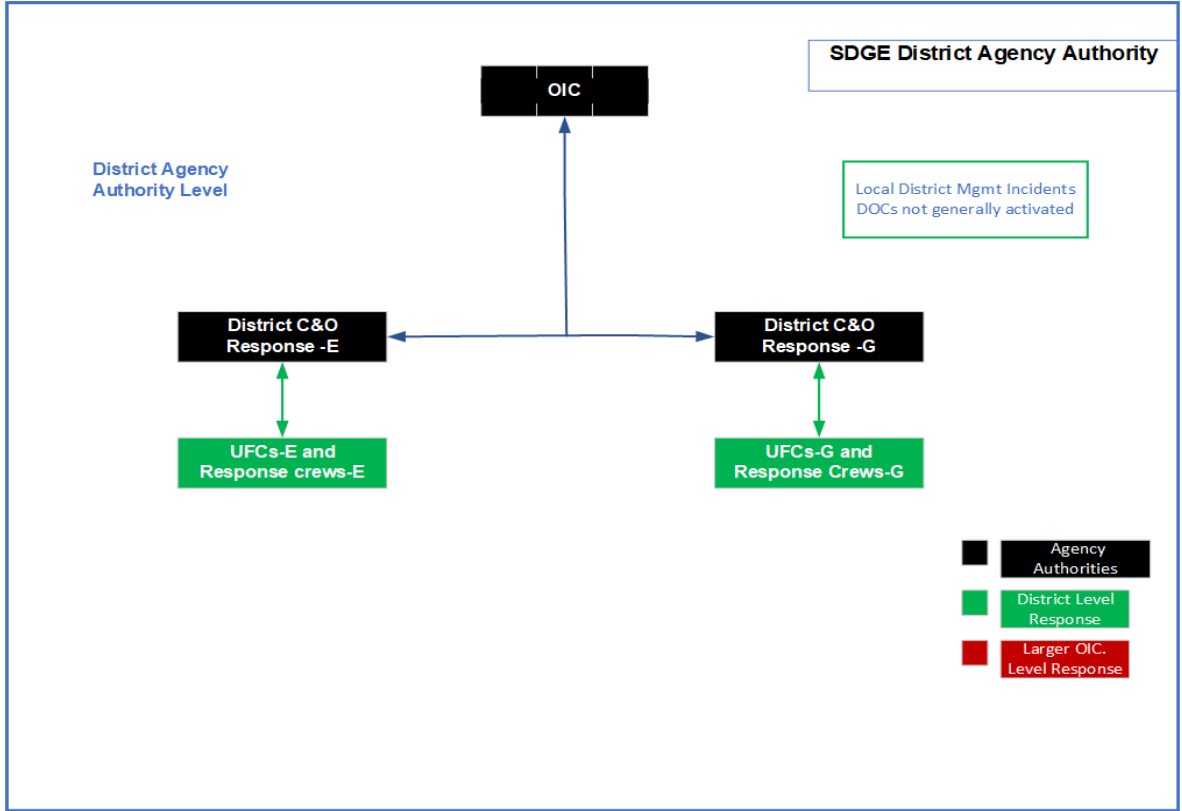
SDGE District Agency Authority

OIC

District Agency Authority Level

Local District Mgmt Incidents DOCs not generally activated

District C&O Response -E

District C&O Response -G

UFCs-E and Response crews-E

UFCs-G and Response Crews-G

Agency Authorities

District Level Response

Larger OIC. Level Response